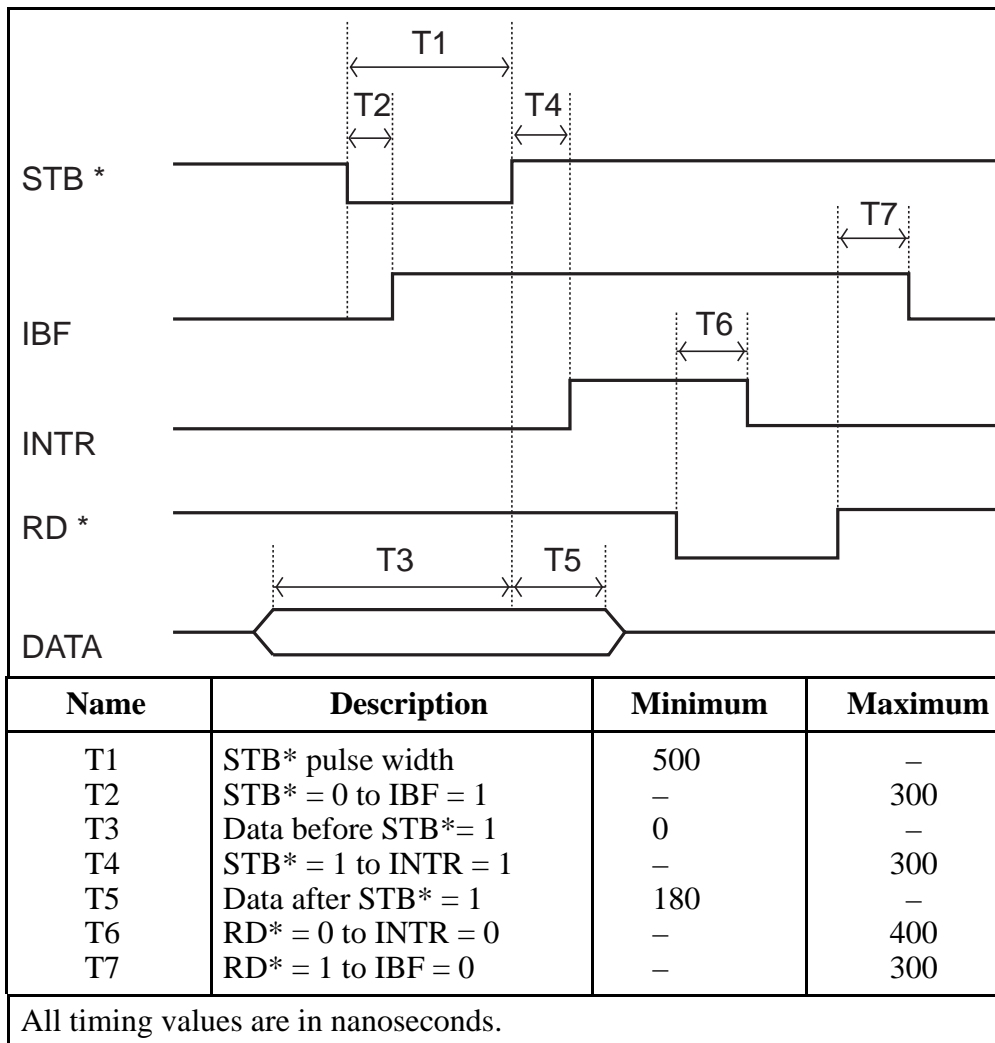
T1

T2

T4

STB *

T7

IBF

T6

INTR

RD *

T3

T5

DATA

| Name | Description | Minimum | Maximum |
|---|---|---|---|
| T1 | STB* pulse width | 500 | – |
| T2 | STB* = 0 to IBF = 1 | – | 300 |
| T3 | Data before STB*= 1 | 0 | – |
| T4 | STB* = 1 to INTR = 1 | – | 300 |
| T5 | Data after STB* = 1 | 180 | – |
| T6 | RD* = 0 to INTR = 0 | – | 400 |
| T7 | RD* = 1 to IBF = 0 | – | 300 |

All timing values are in nanoseconds.